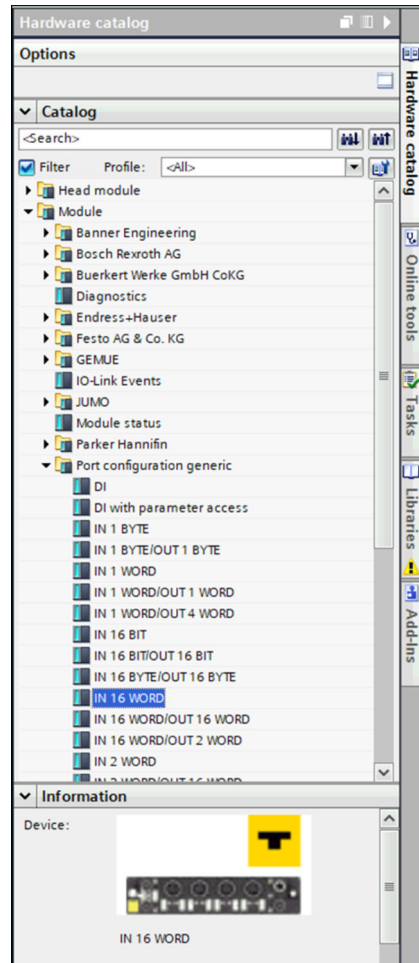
Hardware catalog

Options

Catalog

<Search>

Filter Profile: <All>

Head module

Module

Banner Engineering

Bosch Rexroth AG

Buerkert Werke GmbH CoKG

Diagnostics

Endress+Hauser

Festo AG & Co. KG

GEMUE

IO-Link Events

JUMO

Module status

Parker Hannifin

Port configuration generic

DI

DI with parameter access

IN 1 BYTE

IN 1 BYTE/OUT 1 BYTE

IN 1 WORD

IN 1 WORD/OUT 1 WORD

IN 1 WORD/OUT 4 WORD

IN 16 BIT

IN 16 BIT/OUT 16 BIT

IN 16 BYTE/OUT 16 BYTE

IN 16 WORD

IN 16 WORD/OUT 16 WORD

IN 16 WORD/OUT 2 WORD

IN 2 WORD

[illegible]

Information

Device:

IN 16 WORD

Hardware catalog

Online tools

Tasks

Libraries

Add-ins